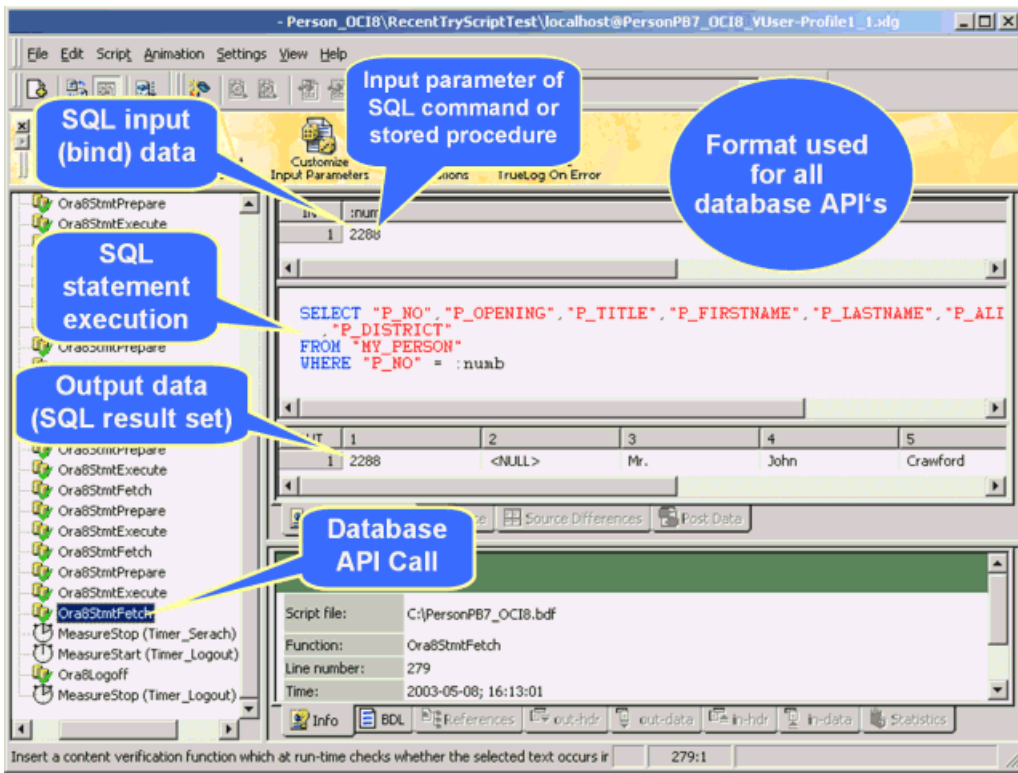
- Person_OCI8\RecentTryScriptTest\localhost@PersonPB7_OCI8_VUser-Profile1_1.xlg

File Edit Script Animation Settings View Help

SQL input (bind) data

Input parameter of SQL command or stored procedure

Format used for all database API's

Customize Input Parameters

Options

TrueLog On Error

Ora8StmtPrepare
Ora8StmtExecute

SQL statement execution

Ora8StmtPrepare

Output data (SQL result set)

Ora8StmtPrepare
Ora8StmtExecute
Ora8StmtFetch
Ora8StmtPrepare
Ora8StmtExecute
Ora8StmtFetch
Ora8StmtPrepare
Ora8StmtExecute
Ora8StmtFetch
MeasureStop (Timer_Serach)
MeasureStart (Timer_Logout)
Ora8Logoff
MeasureStop (Timer_Logout)

| IN | :numb |
|---|---|
| 1 | 2288 |

SELECT "P_NO","P_OPENING","P_TITLE","P_FIRSTNAME","P_LASTNAME","P_ALI
,"P_DISTRICT"
FROM "MY_PERSON"
WHERE "P_NO" = :numb

| OUT | 1 | 2 | 3 | 4 | 5 |
|---|---|---|---|---|---|
| 1 | 2288 | <NULL> | Mr. | John | Crawford |

Database API Call

Source Differences Post Data

| Script file: | C:\PersonPB7_OCI8.bdf |
|---|---|
| Function: | Ora8StmtFetch |
| Line number: | 279 |
| Time: | 2003-05-08; 16:13:01 |

Info BDL References out-hdr out-data in-hdr in-data Statistics

Insert a content verification function which at run-time checks whether the selected text occurs ir 279:1